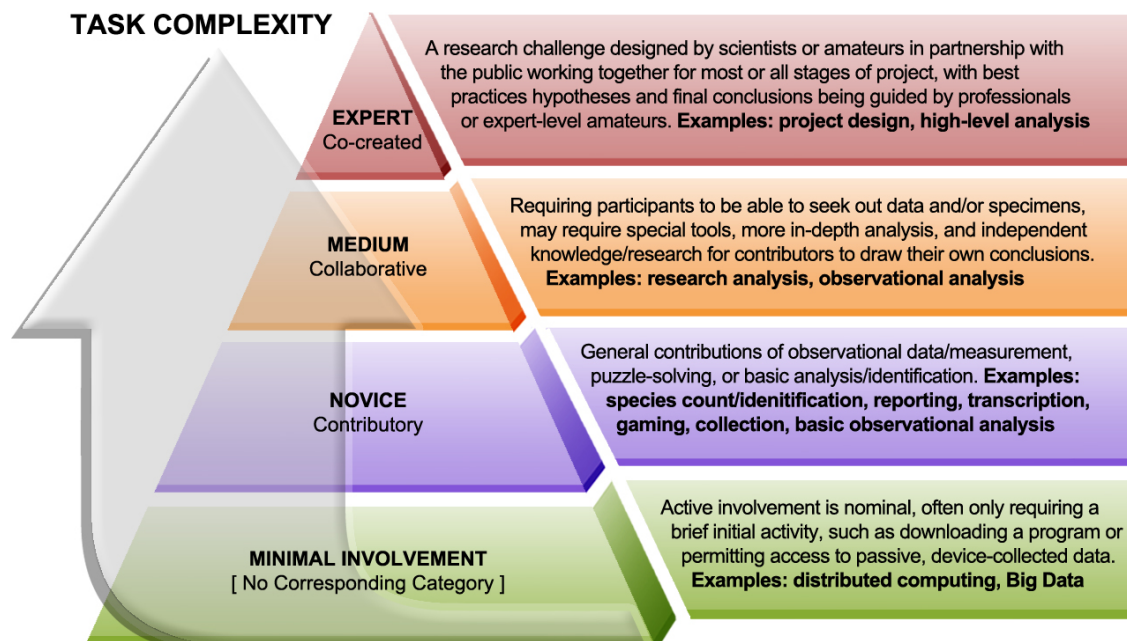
TASK COMPLEXITY

EXPERT
Co-created

A research challenge designed by scientists or amateurs in partnership with the public working together for most or all stages of project, with best practices hypotheses and final conclusions being guided by professionals or expert-level amateurs. **Examples: project design, high-level analysis**

MEDIUM
Collaborative

Requiring participants to be able to seek out data and/or specimens, may require special tools, more in-depth analysis, and independent knowledge/research for contributors to draw their own conclusions. **Examples: research analysis, observational analysis**

NOVICE
Contributory

General contributions of observational data/measurement, puzzle-solving, or basic analysis/identification. **Examples: species count/idenitification, reporting, transcription, gaming, collection, basic observational analysis**

MINIMAL INVOLVEMENT
[ No Corresponding Category ]

Active involvement is nominal, often only requiring a brief initial activity, such as downloading a program or permitting access to passive, device-collected data. **Examples: distributed computing, Big Data**